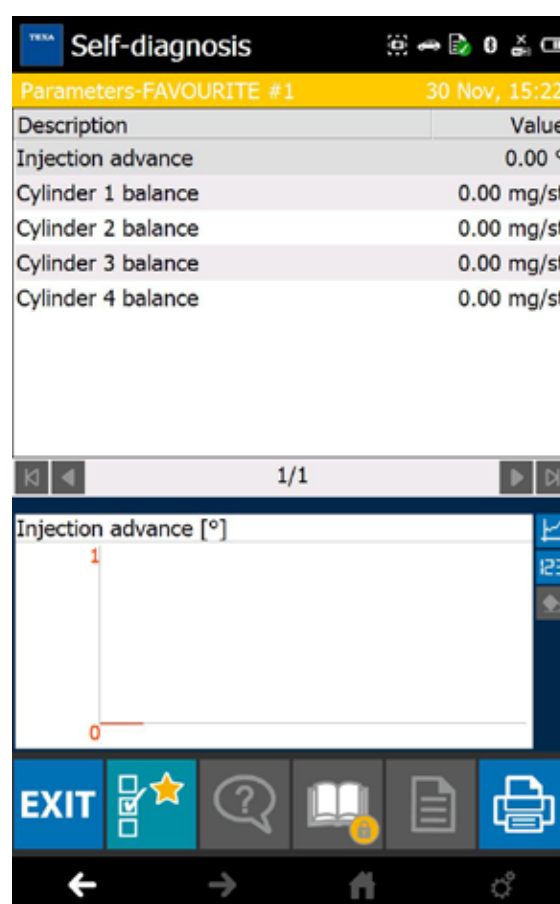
TEXA Self-diagnosis

Parameters-FAVOURITE #1 30 Nov, 15:22

| Description | Value |
|---|---|
| Injection advance | 0.00 ° |
| Cylinder 1 balance | 0.00 mg/st |
| Cylinder 2 balance | 0.00 mg/st |
| Cylinder 3 balance | 0.00 mg/st |
| Cylinder 4 balance | 0.00 mg/st |

1/1

Injection advance [°]

1

0

123

EXIT